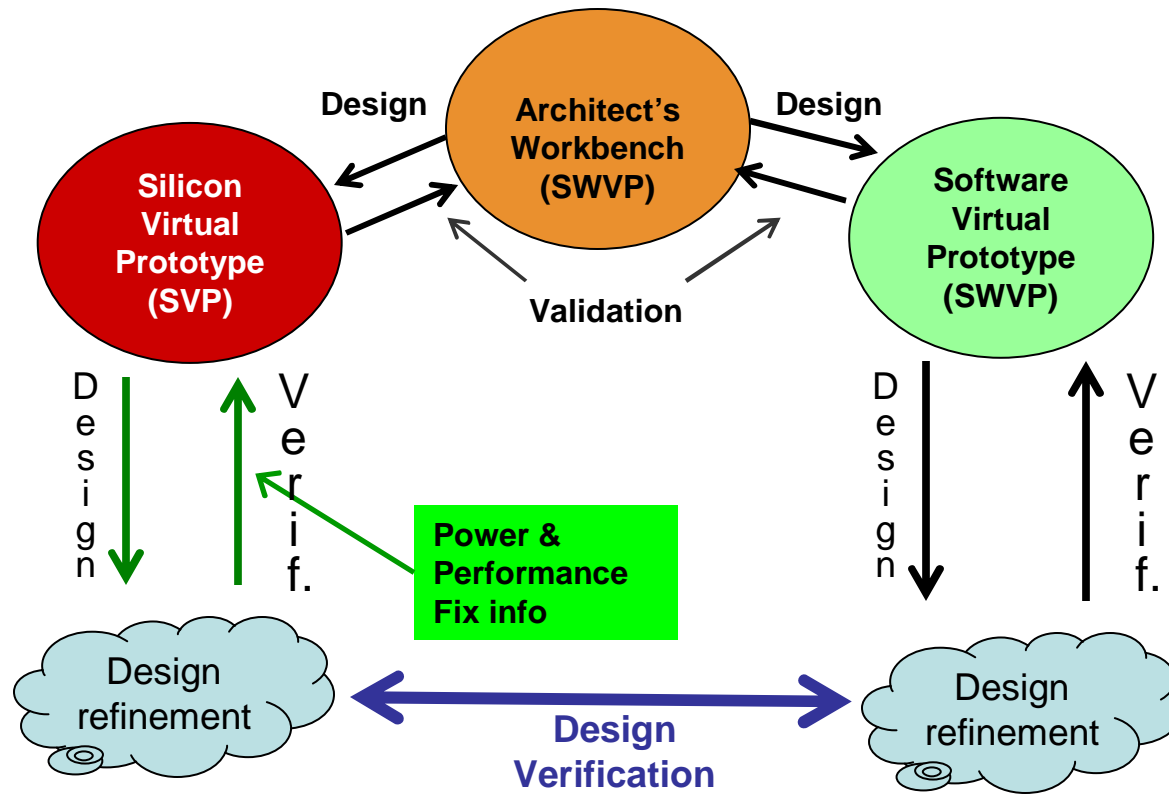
Design

Architect's Workbench (SWVP)

Design

Silicon Virtual Prototype (SVP)

Software Virtual Prototype (SWVP)

Validation

Design

Verif.

Power & Performance Fix info

Design

Verif.

Design refinement

Design Verification

Design refinement